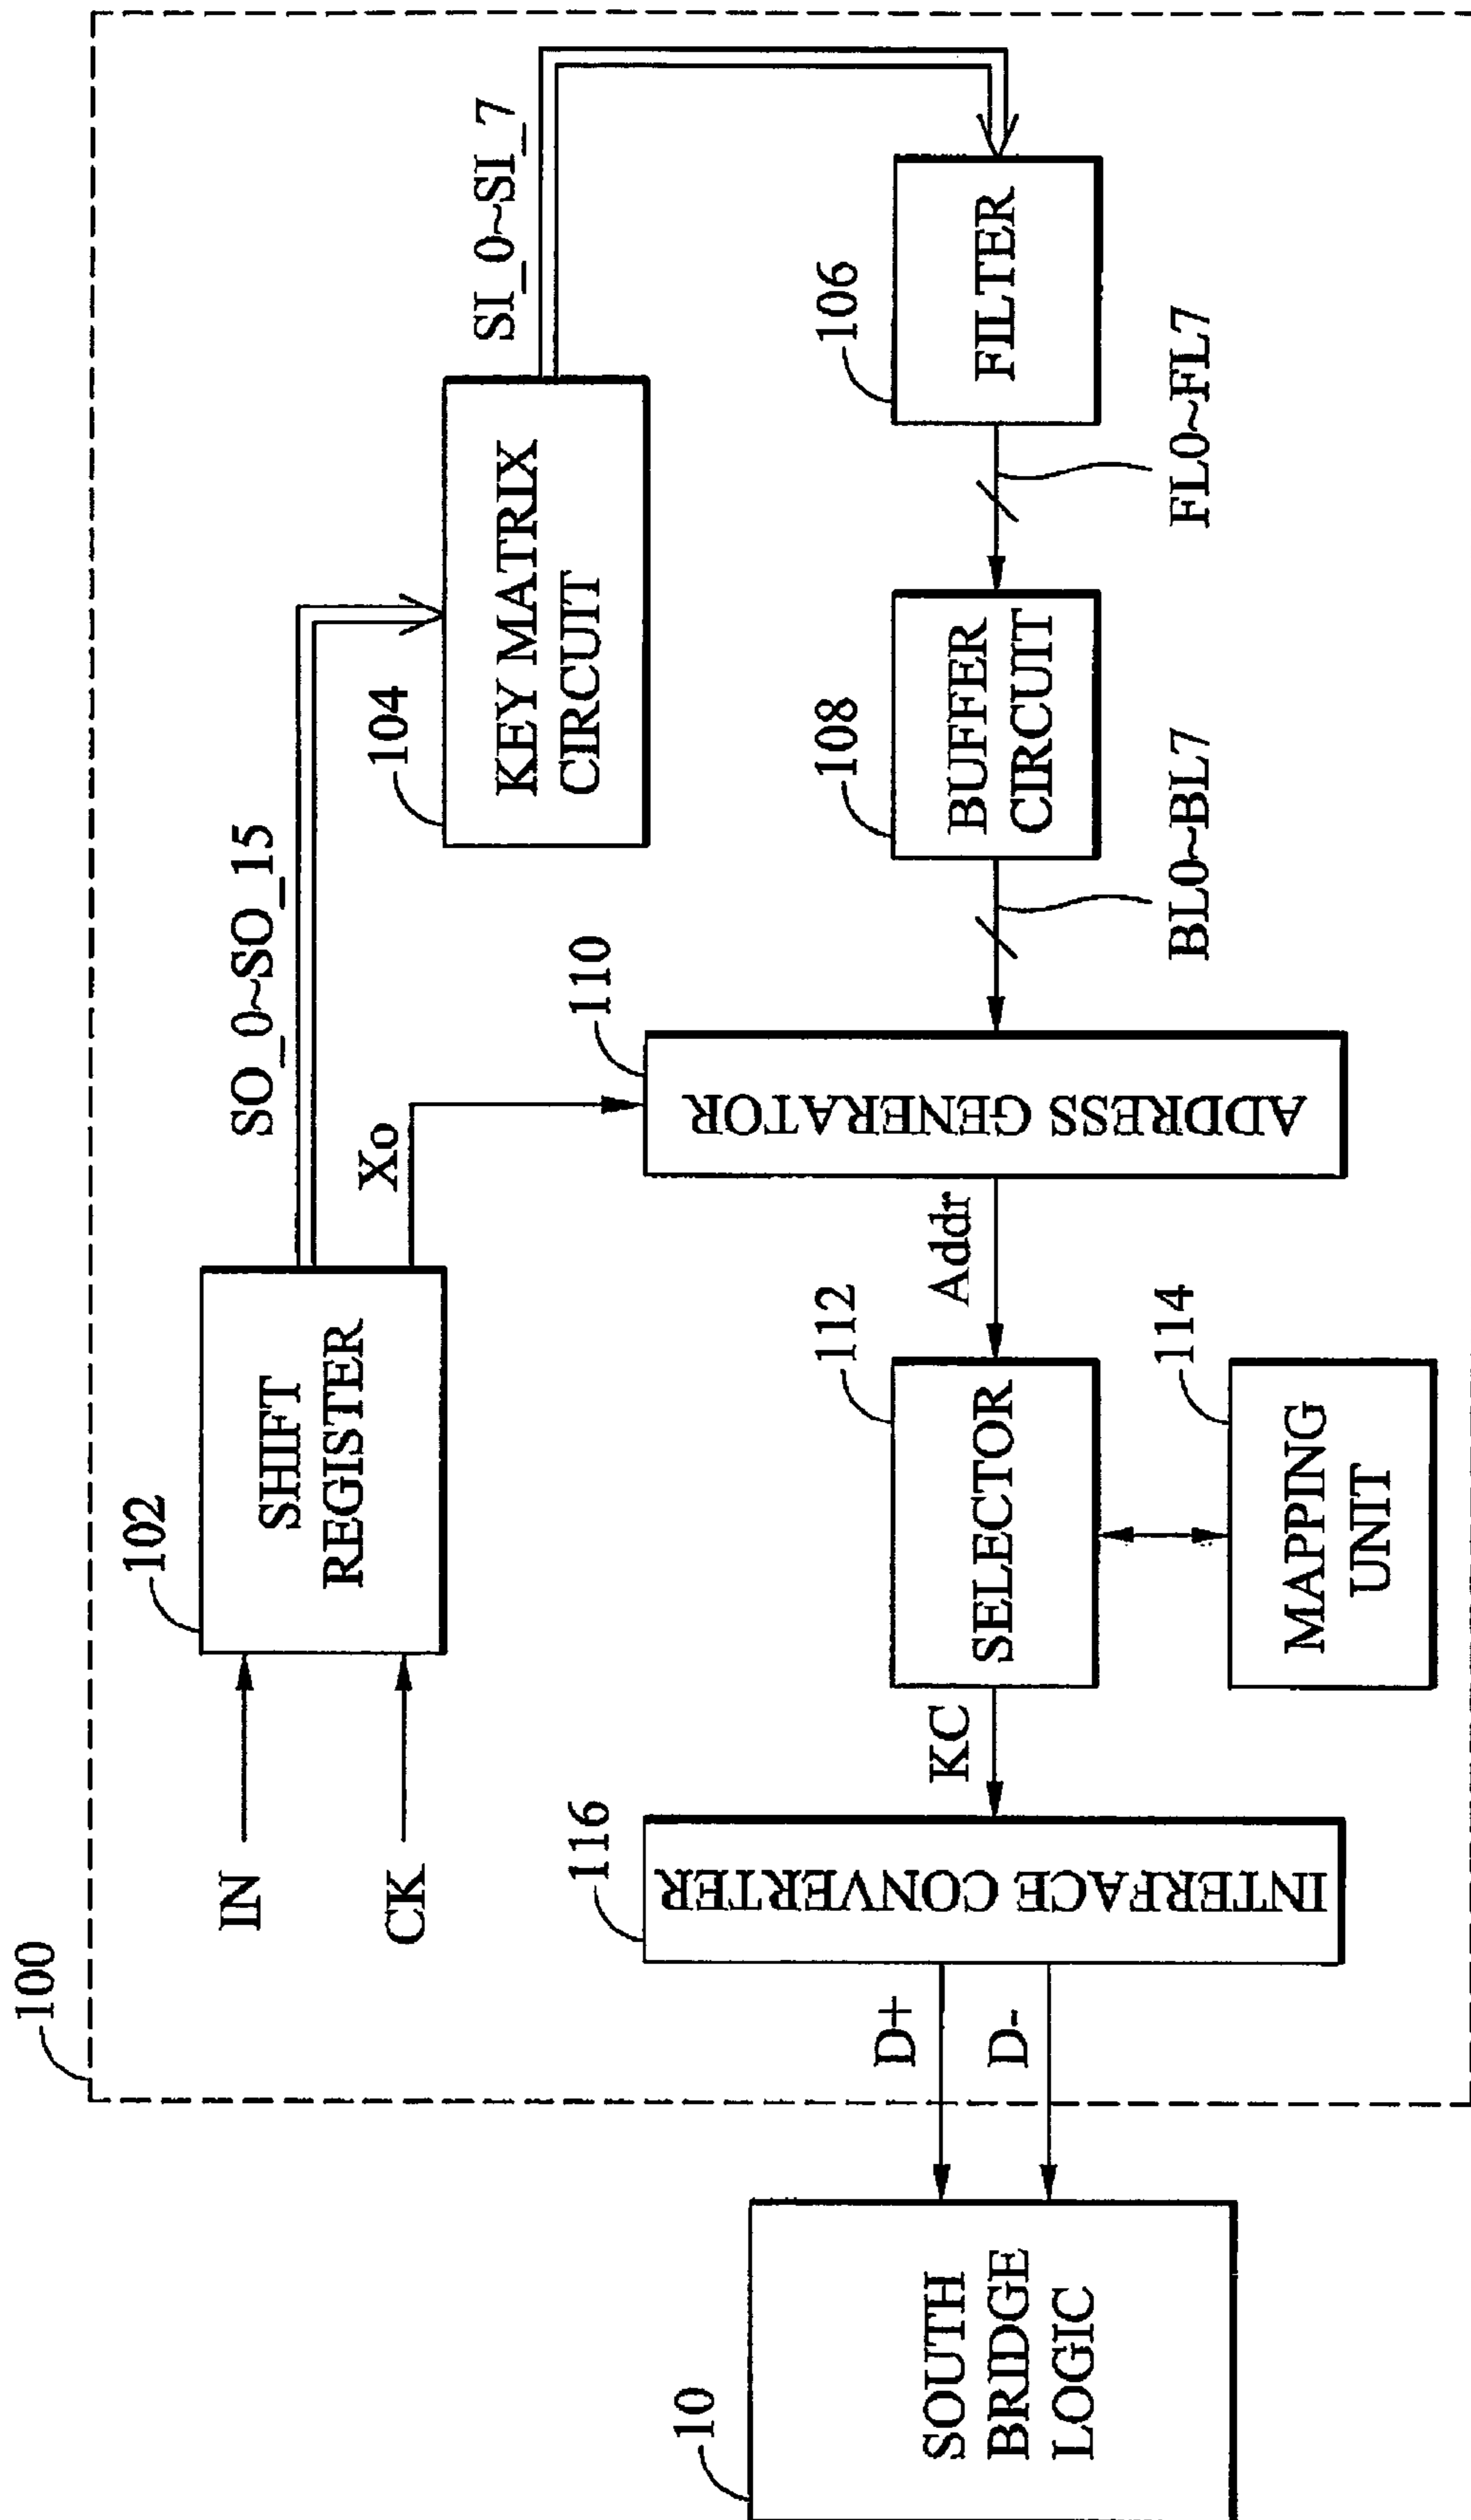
100

IN

CK

102

SHIFT REGISTER

SO_0~SO_15

Xo

104

KEY MATRIX CIRCUIT

SI_0~SI_7

106

FILTER

FL0~FL7

108

BUFFER CIRCUIT

BL0~BL7

110

ADDRESS GENERATOR

Addr

112

SELECTOR

114

MAPPING UNIT

KC

116

INTERFACE CONVERTER

D+

D-

10

SOUTH BRIDGE LOGIC